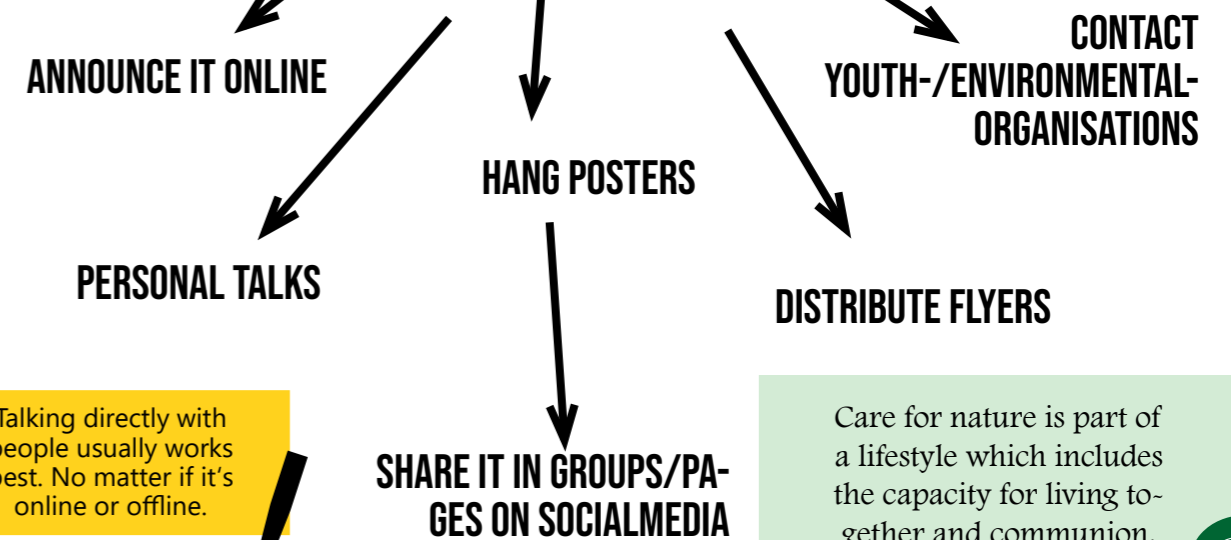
ANNOUNCE IT ONLINE

CONTACT YOUTH-/ENVIRONMENTAL-ORGANISATIONS

HANG POSTERS

PERSONAL TALKS

DISTRIBUTE FLYERS

Talking directly with people usually works best. No matter if it's online or offline.

SHARE IT IN GROUPS/PAGES ON SOCIALMEDIA

Care for nature is part of a lifestyle which includes the capacity for living together and communion.